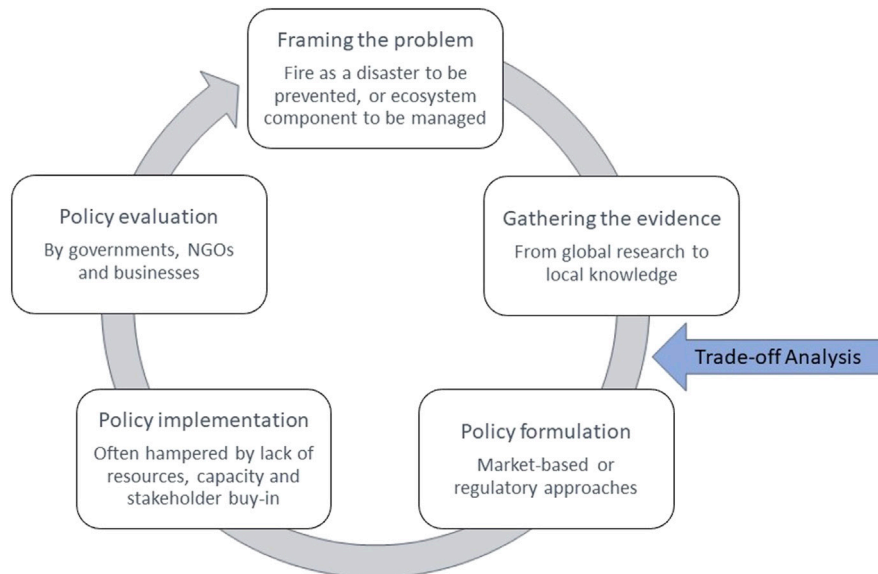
Framing the problem
Fire as a disaster to be prevented, or ecosystem component to be managed

Gathering the evidence
From global research to local knowledge

Trade-off Analysis

Policy formulation
Market-based or regulatory approaches

Policy implementation
Often hampered by lack of resources, capacity and stakeholder buy-in

Policy evaluation
By governments, NGOs and businesses